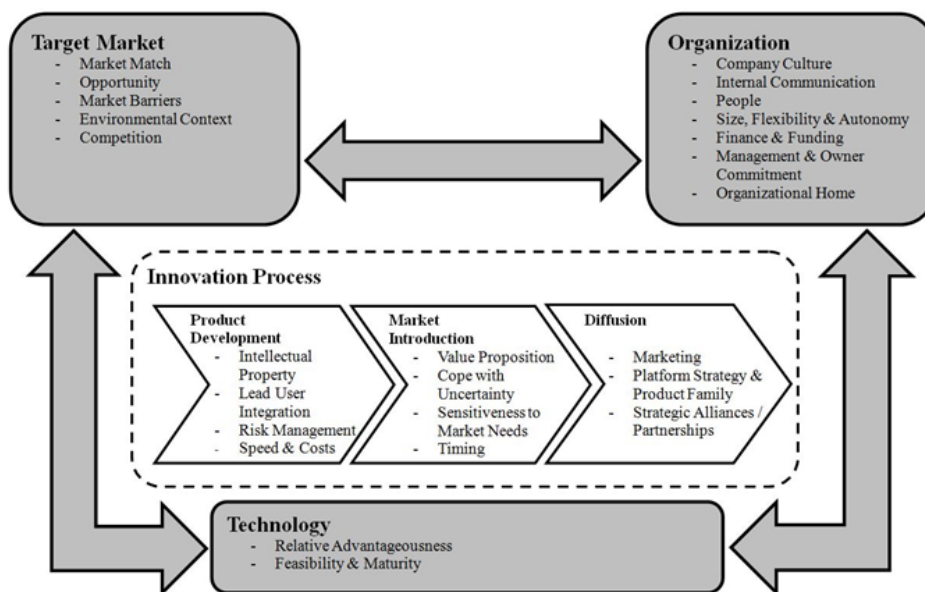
Target Market
- Market Match
- Opportunity
- Market Barriers
- Environmental Context
- Competition

Organization
- Company Culture
- Internal Communication
- People
- Size, Flexibility & Autonomy
- Finance & Funding
- Management & Owner Commitment
- Organizational Home

Innovation Process

Product Development
- Intellectual Property
- Lead User Integration
- Risk Management
- Speed & Costs

Market Introduction
- Value Proposition
- Cope with Uncertainty
- Sensitiveness to Market Needs
- Timing

Diffusion
- Marketing
- Platform Strategy & Product Family
- Strategic Alliances / Partnerships

Technology
- Relative Advantageousness
- Feasibility & Maturity